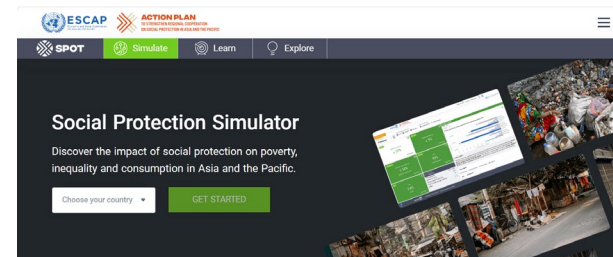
ESCAP ACTION PLAN TO STRENGTHEN REGIONAL COOPERATION ON SOCIAL PROTECTION IN ASIA AND THE PACIFIC

SPOT Simulate Learn Explore

Social Protection Simulator

Discover the impact of social protection on poverty, inequality and consumption in Asia and the Pacific.

Choose your country

GET STARTED